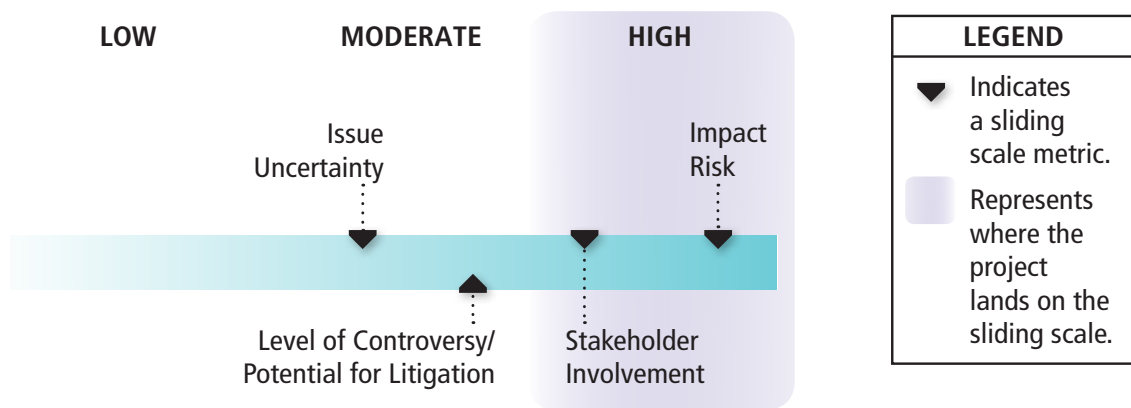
LOW

MODERATE

HIGH

Issue Uncertainty

Impact Risk

Level of Controversy/ Potential for Litigation

Stakeholder Involvement

| LEGEND |
|---|
| Indicates a sliding scale metric. |
| Represents where the project lands on the sliding scale. |